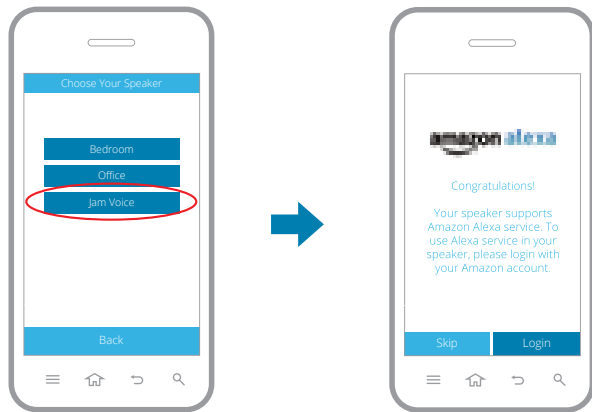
Choose Your Speaker

Bedroom

Office

Jam Voice

Back

amazon alexa

Congratulations!

Your speaker supports Amazon Alexa service. To use Alexa service in your speaker, please login with your Amazon account.

Skip

Login